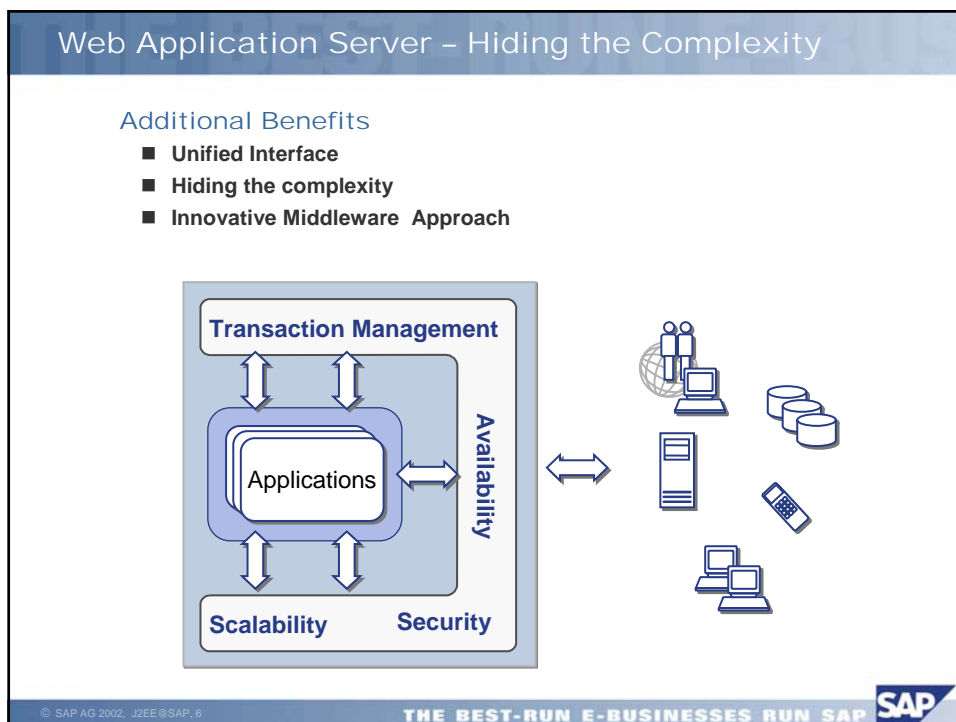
Web Application Server – Hiding the Complexity

Additional Benefits

- Unified Interface
- Hiding the complexity
- Innovative Middleware Approach

Transaction Management

Applications

Availability

Scalability

Security

© SAP AG 2002, J2EE@SAP, 6

THE BEST-RUN E-BUSINESSES RUN SAP

SAP